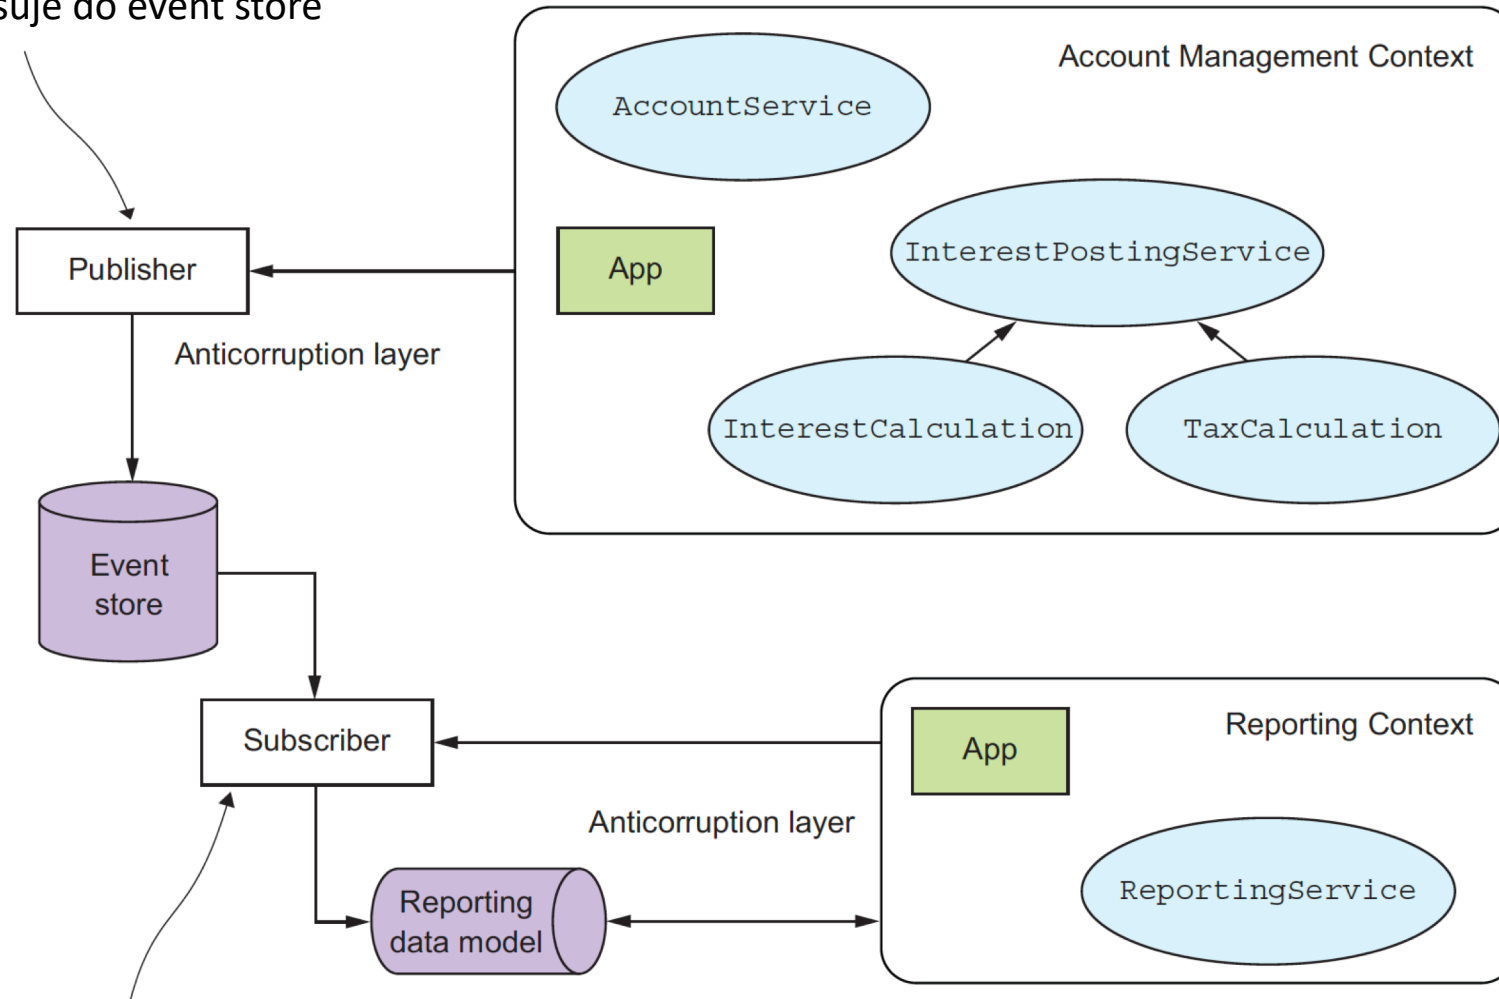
suje do event store

Account Management Context

AccountService

Publisher

App

InterestPostingService

Anticorruption layer

InterestCalculation

TaxCalculation

Event store

Subscriber

App

Reporting Context

Anticorruption layer

Reporting data model

ReportingService